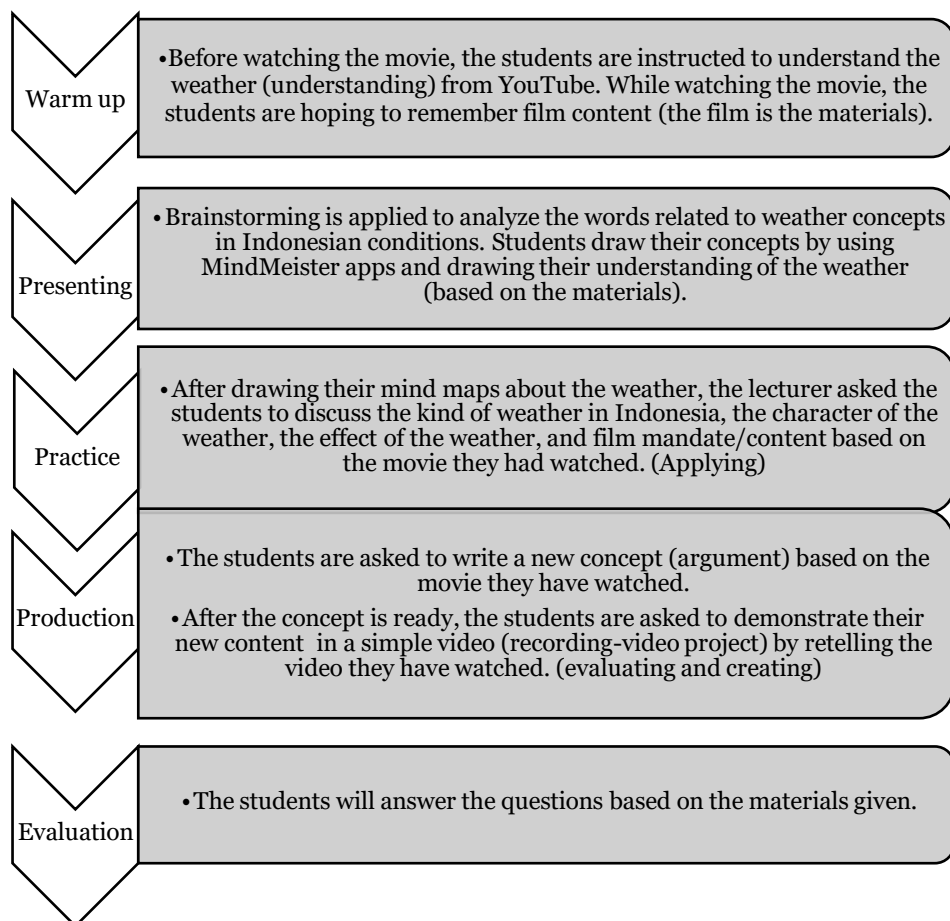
Warm up

•Before watching the movie, the students are instructed to understand the weather (understanding) from YouTube. While watching the movie, the students are hoping to remember film content (the film is the materials).

Presenting

•Brainstorming is applied to analyze the words related to weather concepts in Indonesian conditions. Students draw their concepts by using MindMeister apps and drawing their understanding of the weather (based on the materials).

Practice

•After drawing their mind maps about the weather, the lecturer asked the students to discuss the kind of weather in Indonesia, the character of the weather, the effect of the weather, and film mandate/content based on the movie they had watched. (Applying)

Production

•The students are asked to write a new concept (argument) based on the movie they have watched.

•After the concept is ready, the students are asked to demonstrate their new content in a simple video (recording-video project) by retelling the video they have watched. (evaluating and creating)

Evaluation

•The students will answer the questions based on the materials given.